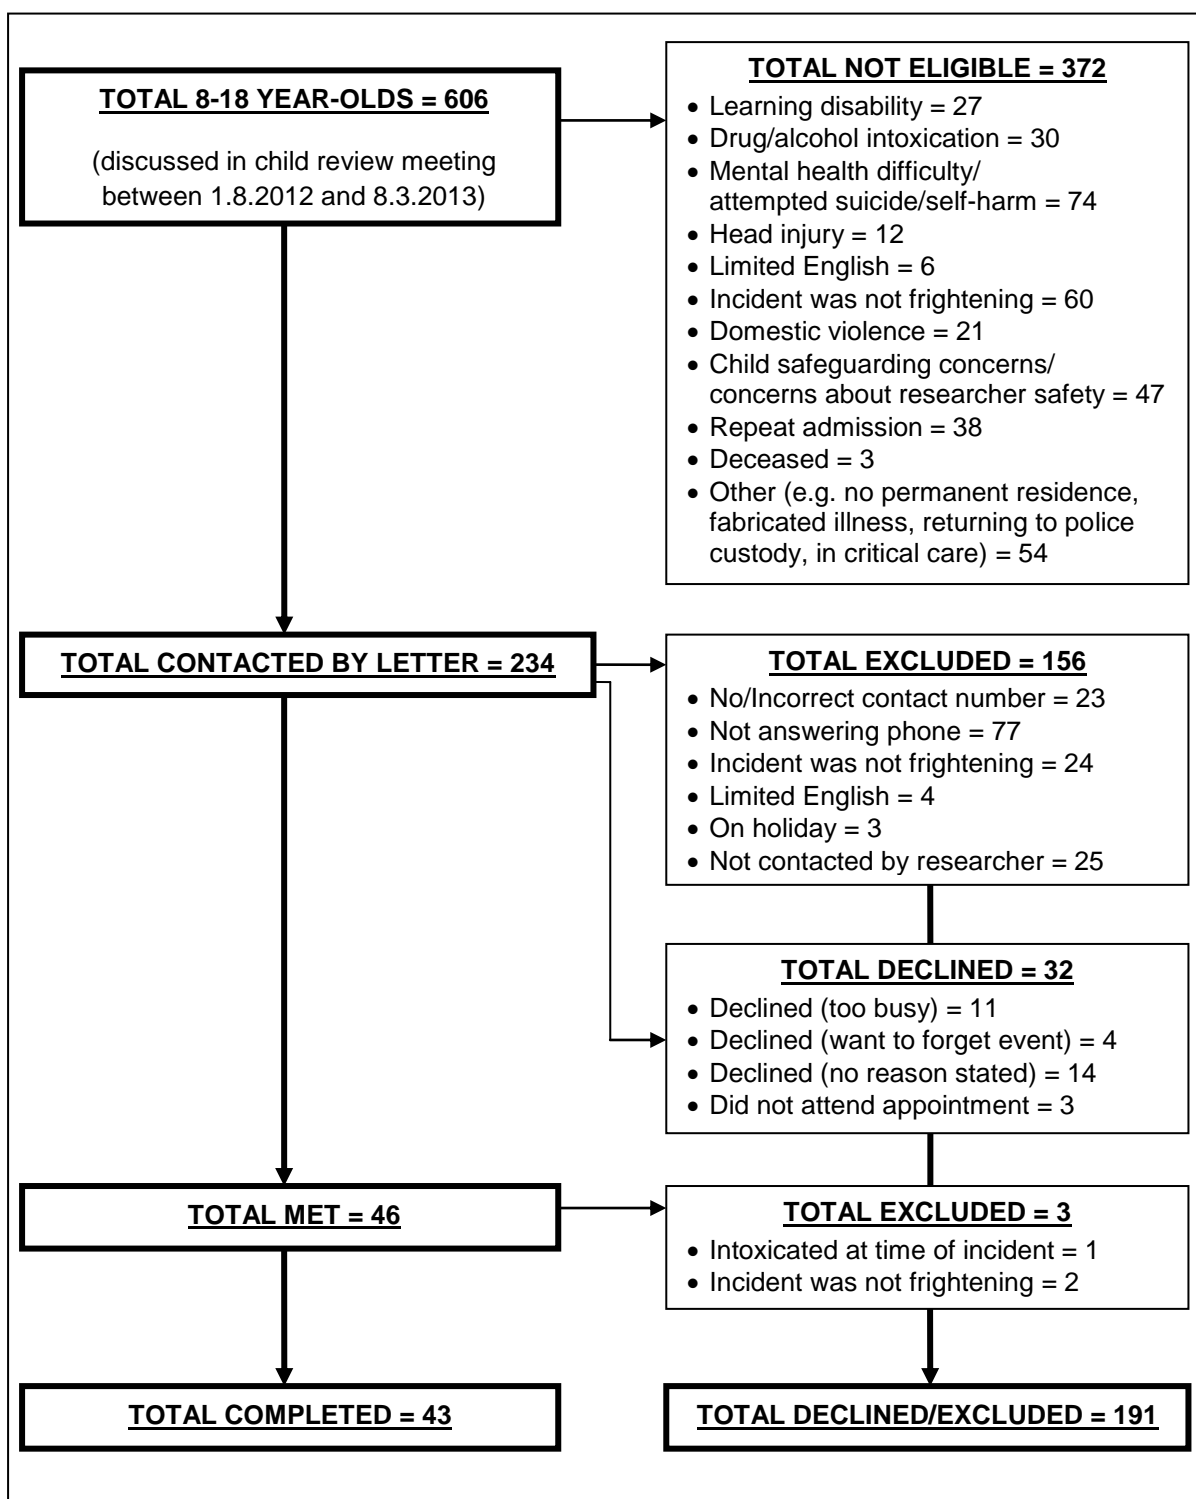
TOTAL 8-18 YEAR-OLDS = 606

(discussed in child review meeting between 1.8.2012 and 8.3.2013)

TOTAL NOT ELIGIBLE = 372

- Learning disability = 27
- Drug/alcohol intoxication = 30
- Mental health difficulty/ attempted suicide/self-harm = 74
- Head injury = 12
- Limited English = 6
- Incident was not frightening = 60
- Domestic violence = 21
- Child safeguarding concerns/ concerns about researcher safety = 47
- Repeat admission = 38
- Deceased = 3
- Other (e.g. no permanent residence, fabricated illness, returning to police custody, in critical care) = 54

TOTAL CONTACTED BY LETTER = 234

TOTAL EXCLUDED = 156

- No/Incorrect contact number = 23
- Not answering phone = 77
- Incident was not frightening = 24
- Limited English = 4
- On holiday = 3
- Not contacted by researcher = 25

TOTAL DECLINED = 32

- Declined (too busy) = 11
- Declined (want to forget event) = 4
- Declined (no reason stated) = 14
- Did not attend appointment = 3

TOTAL MET = 46

TOTAL EXCLUDED = 3

- Intoxicated at time of incident = 1
- Incident was not frightening = 2

TOTAL COMPLETED = 43

TOTAL DECLINED/EXCLUDED = 191